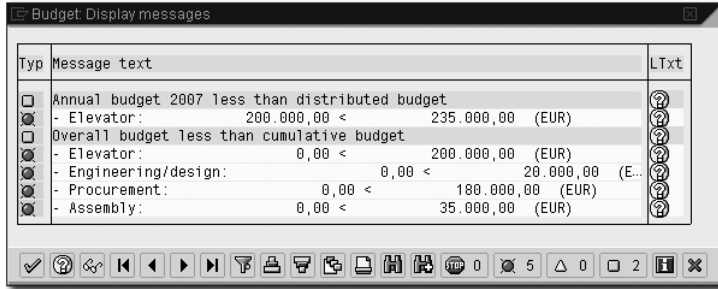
Budget: Display messages

| Typ | Message text | LTxt |
|---|---|---|
| | Annual budget 2007 less than distributed budget | |
| | - Elevator: 200.000,00 < 235.000,00 (EUR) | |
| | Overall budget less than cumulative budget | |
| | - Elevator: 0,00 < 200.000,00 (EUR) | |
| | - Engineering/design: 0,00 < 20.000,00 (E... | |
| | - Procurement: 0,00 < 180.000,00 (EUR) | |
| | - Assembly: 0,00 < 35.000,00 (EUR) | |

0 5 0 2